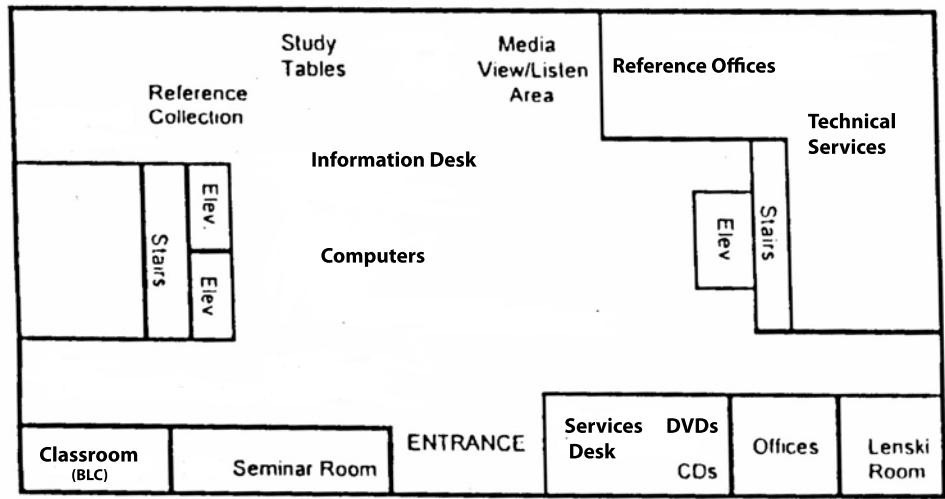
Study Tables

Media View/Listen Area

Reference Offices

Reference Collection

Technical Services

Information Desk

Stairs

Elev.

Elev

Elev

Stairs

Computers

Classroom (BLC)

Seminar Room

ENTRANCE

Services Desk

DVDs

CDs

Offices

Lenski Room